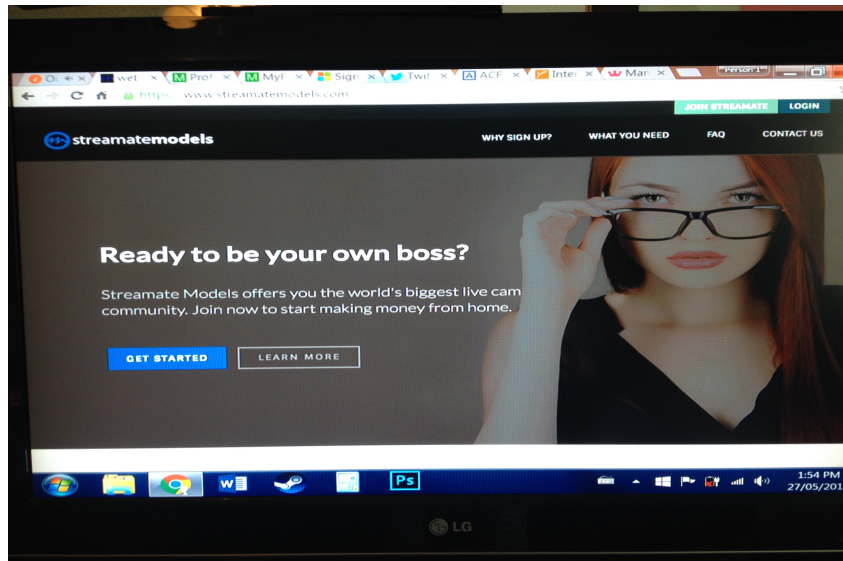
Oc × | wet × | Prof × | MyF × | Sign × | Twit × | ACF × | Inter × | Mar ×

Person 1

https://www.streamatemodels.com

JOIN STREAMATE LOGIN

streamatemodels

WHY SIGN UP? WHAT YOU NEED FAQ CONTACT US

Ready to be your own boss?

Streamate Models offers you the world's biggest live cam community. Join now to start making money from home.

GET STARTED LEARN MORE

Ps

1:54 PM
27/05/201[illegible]

LG